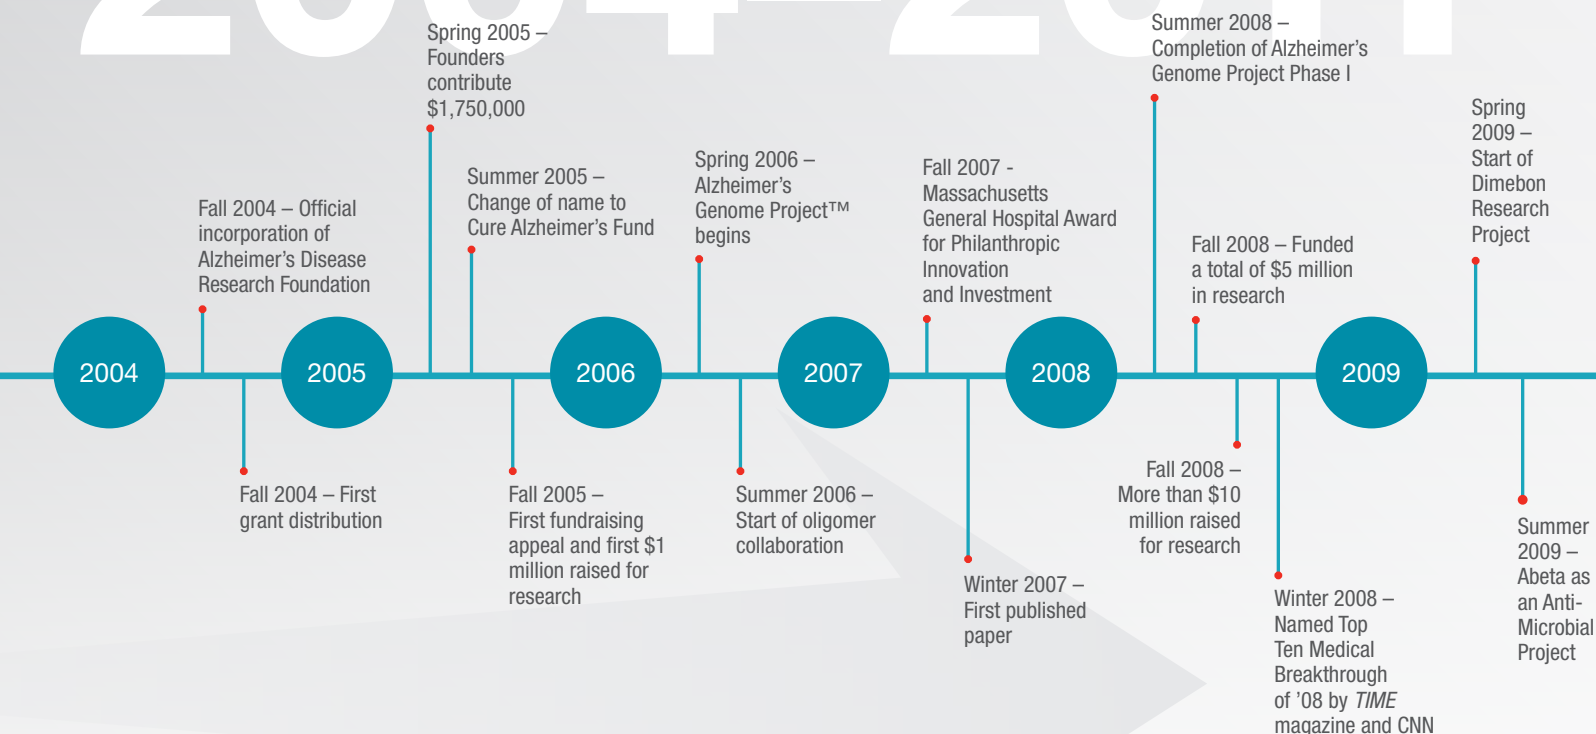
Spring 2005 – Founders contribute $1,750,000

Summer 2008 – Completion of Alzheimer's Genome Project Phase I

Spring 2009 – Start of Dimebon Research Project

Fall 2004 – Official incorporation of Alzheimer's Disease Research Foundation

Summer 2005 – Change of name to Cure Alzheimer's Fund

Spring 2006 – Alzheimer's Genome Project™ begins

Fall 2007 - Massachusetts General Hospital Award for Philanthropic Innovation and Investment

Fall 2008 – Funded a total of $5 million in research

2004

2005

2006

2007

2008

2009

Fall 2004 – First grant distribution

Fall 2005 – First fundraising appeal and first $1 million raised for research

Summer 2006 – Start of oligomer collaboration

Winter 2007 – First published paper

Fall 2008 – More than $10 million raised for research

Winter 2008 – Named Top Ten Medical Breakthrough of '08 by *TIME* magazine and CNN

Summer 2009 – Abeta as an Anti-Microbial Project